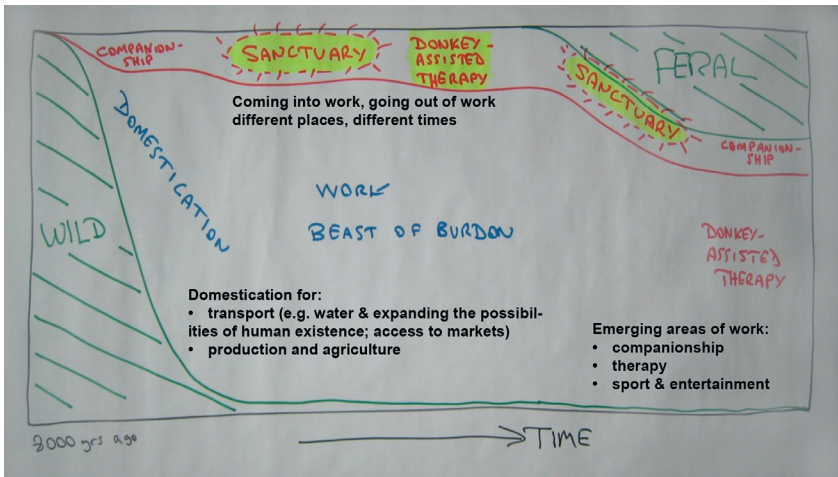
COMPANIONSHIP

SANCTUARY

DONKEY-ASSISTED THERAPY

FERAL

SANCTUARY

Coming into work, going out of work different places, different times

COMPANIONSHIP

DOMESTICATION

WORK

BEAST OF BURDON

WILD

DONKEY-ASSISTED THERAPY

Domestication for:
• transport (e.g. water & expanding the possibilities of human existence; access to markets)
• production and agriculture

Emerging areas of work:
• companionship
• therapy
• sport & entertainment

7000 yrs ago

TIME